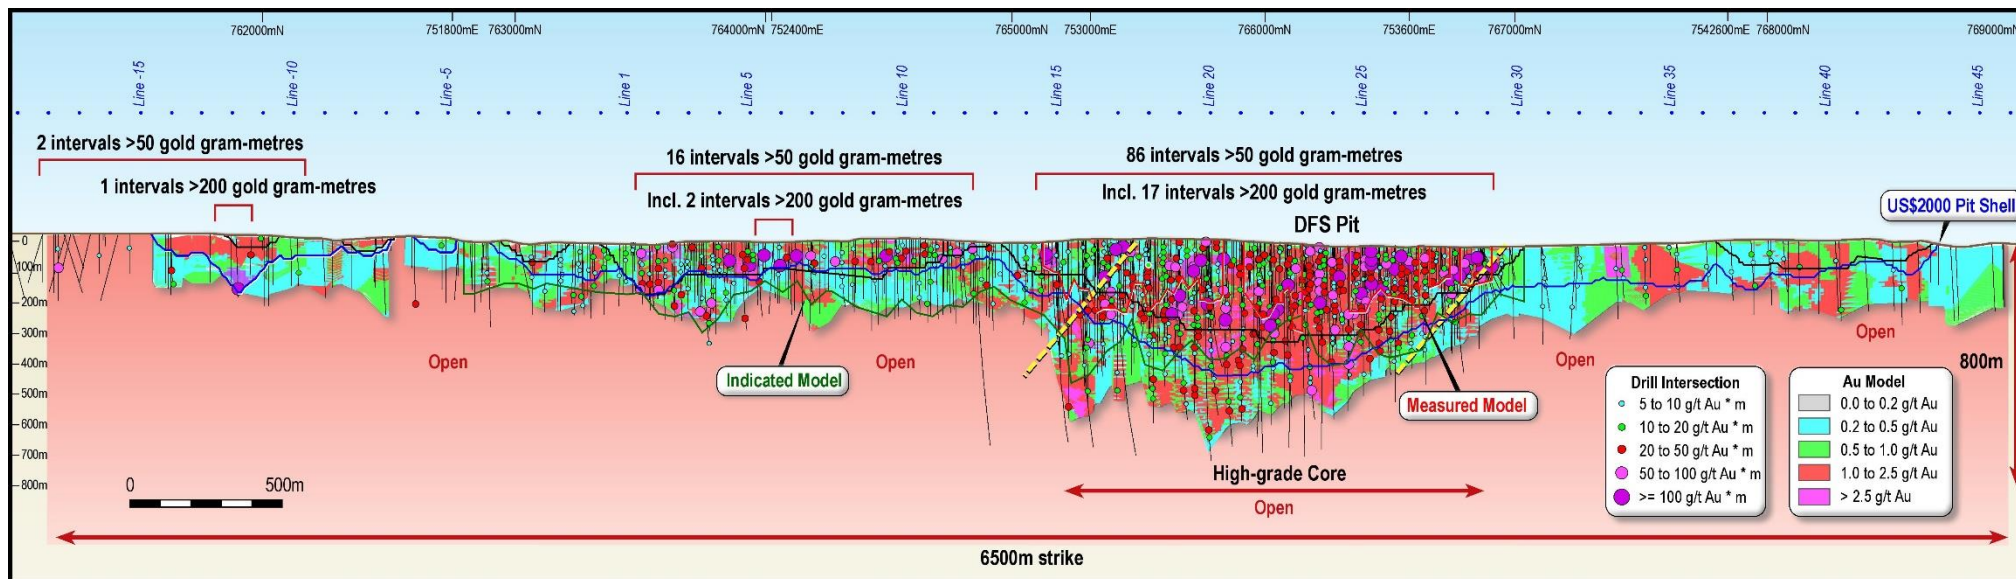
762000mN 751800mE 763000mN 764000mN 752400mE 765000mN 753000mE 766000mN 753600mE 767000mN 7542600mE 768000mN 769000mN

Line -15 Line -10 Line -5 Line 1 Line 5 Line 10 Line 15 Line 20 Line 25 Line 30 Line 35 Line 40 Line 45

2 intervals >50 gold gram-metres

1 intervals >200 gold gram-metres

16 intervals >50 gold gram-metres

Incl. 2 intervals >200 gold gram-metres

86 intervals >50 gold gram-metres

Incl. 17 intervals >200 gold gram-metres

DFS Pit

US$2000 Pit Shell

0
100m
200m
300m
400m
500m
600m
700m
800m

Open

Indicated Model

Open

Open

Open

800m

Measured Model

Drill Intersection
5 to 10 g/t Au * m
10 to 20 g/t Au * m
20 to 50 g/t Au * m
50 to 100 g/t Au * m
>= 100 g/t Au * m

Au Model
0.0 to 0.2 g/t Au
0.2 to 0.5 g/t Au
0.5 to 1.0 g/t Au
1.0 to 2.5 g/t Au
> 2.5 g/t Au

0 500m

High-grade Core

Open

6500m strike